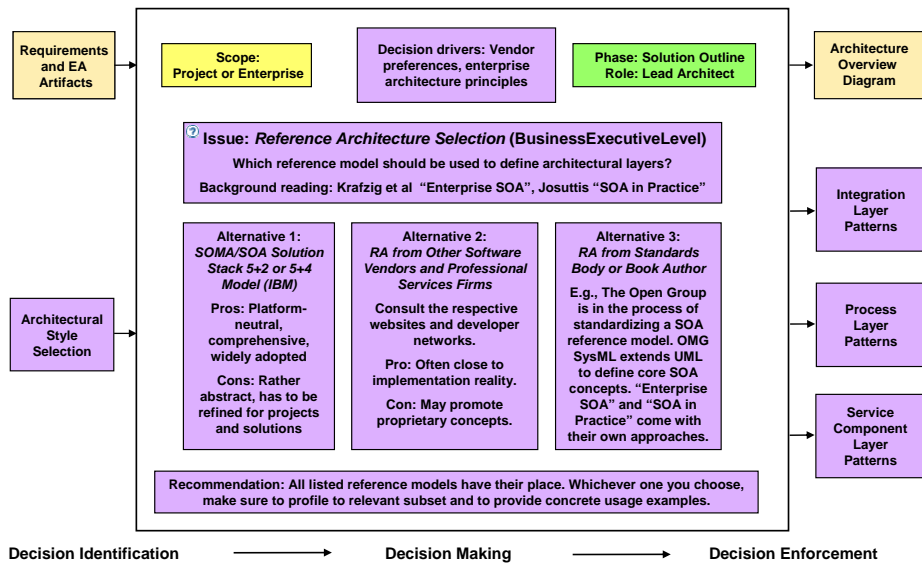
Requirements and EA Artifacts

Scope: Project or Enterprise

Decision drivers: Vendor preferences, enterprise architecture principles

Phase: Solution Outline
Role: Lead Architect

Architecture Overview Diagram

Issue: *Reference Architecture Selection* (BusinessExecutiveLevel)
Which reference model should be used to define architectural layers?
Background reading: Krafzig et al "Enterprise SOA", Josuttis "SOA in Practice"

Integration Layer Patterns

Alternative 1:
*SOMA/SOA Solution Stack 5+2 or 5+4 Model (IBM)*
Pros: Platform-neutral, comprehensive, widely adopted
Cons: Rather abstract, has to be refined for projects and solutions

Alternative 2:
*RA from Other Software Vendors and Professional Services Firms*
Consult the respective websites and developer networks.
Pro: Often close to implementation reality.
Con: May promote proprietary concepts.

Alternative 3:
*RA from Standards Body or Book Author*
E.g., The Open Group is in the process of standardizing a SOA reference model. OMG SysML extends UML to define core SOA concepts. "Enterprise SOA" and "SOA in Practice" come with their own approaches.

Architectural Style Selection

Process Layer Patterns

Service Component Layer Patterns

Recommendation: All listed reference models have their place. Whichever one you choose, make sure to profile to relevant subset and to provide concrete usage examples.

Decision Identification

Decision Making

Decision Enforcement